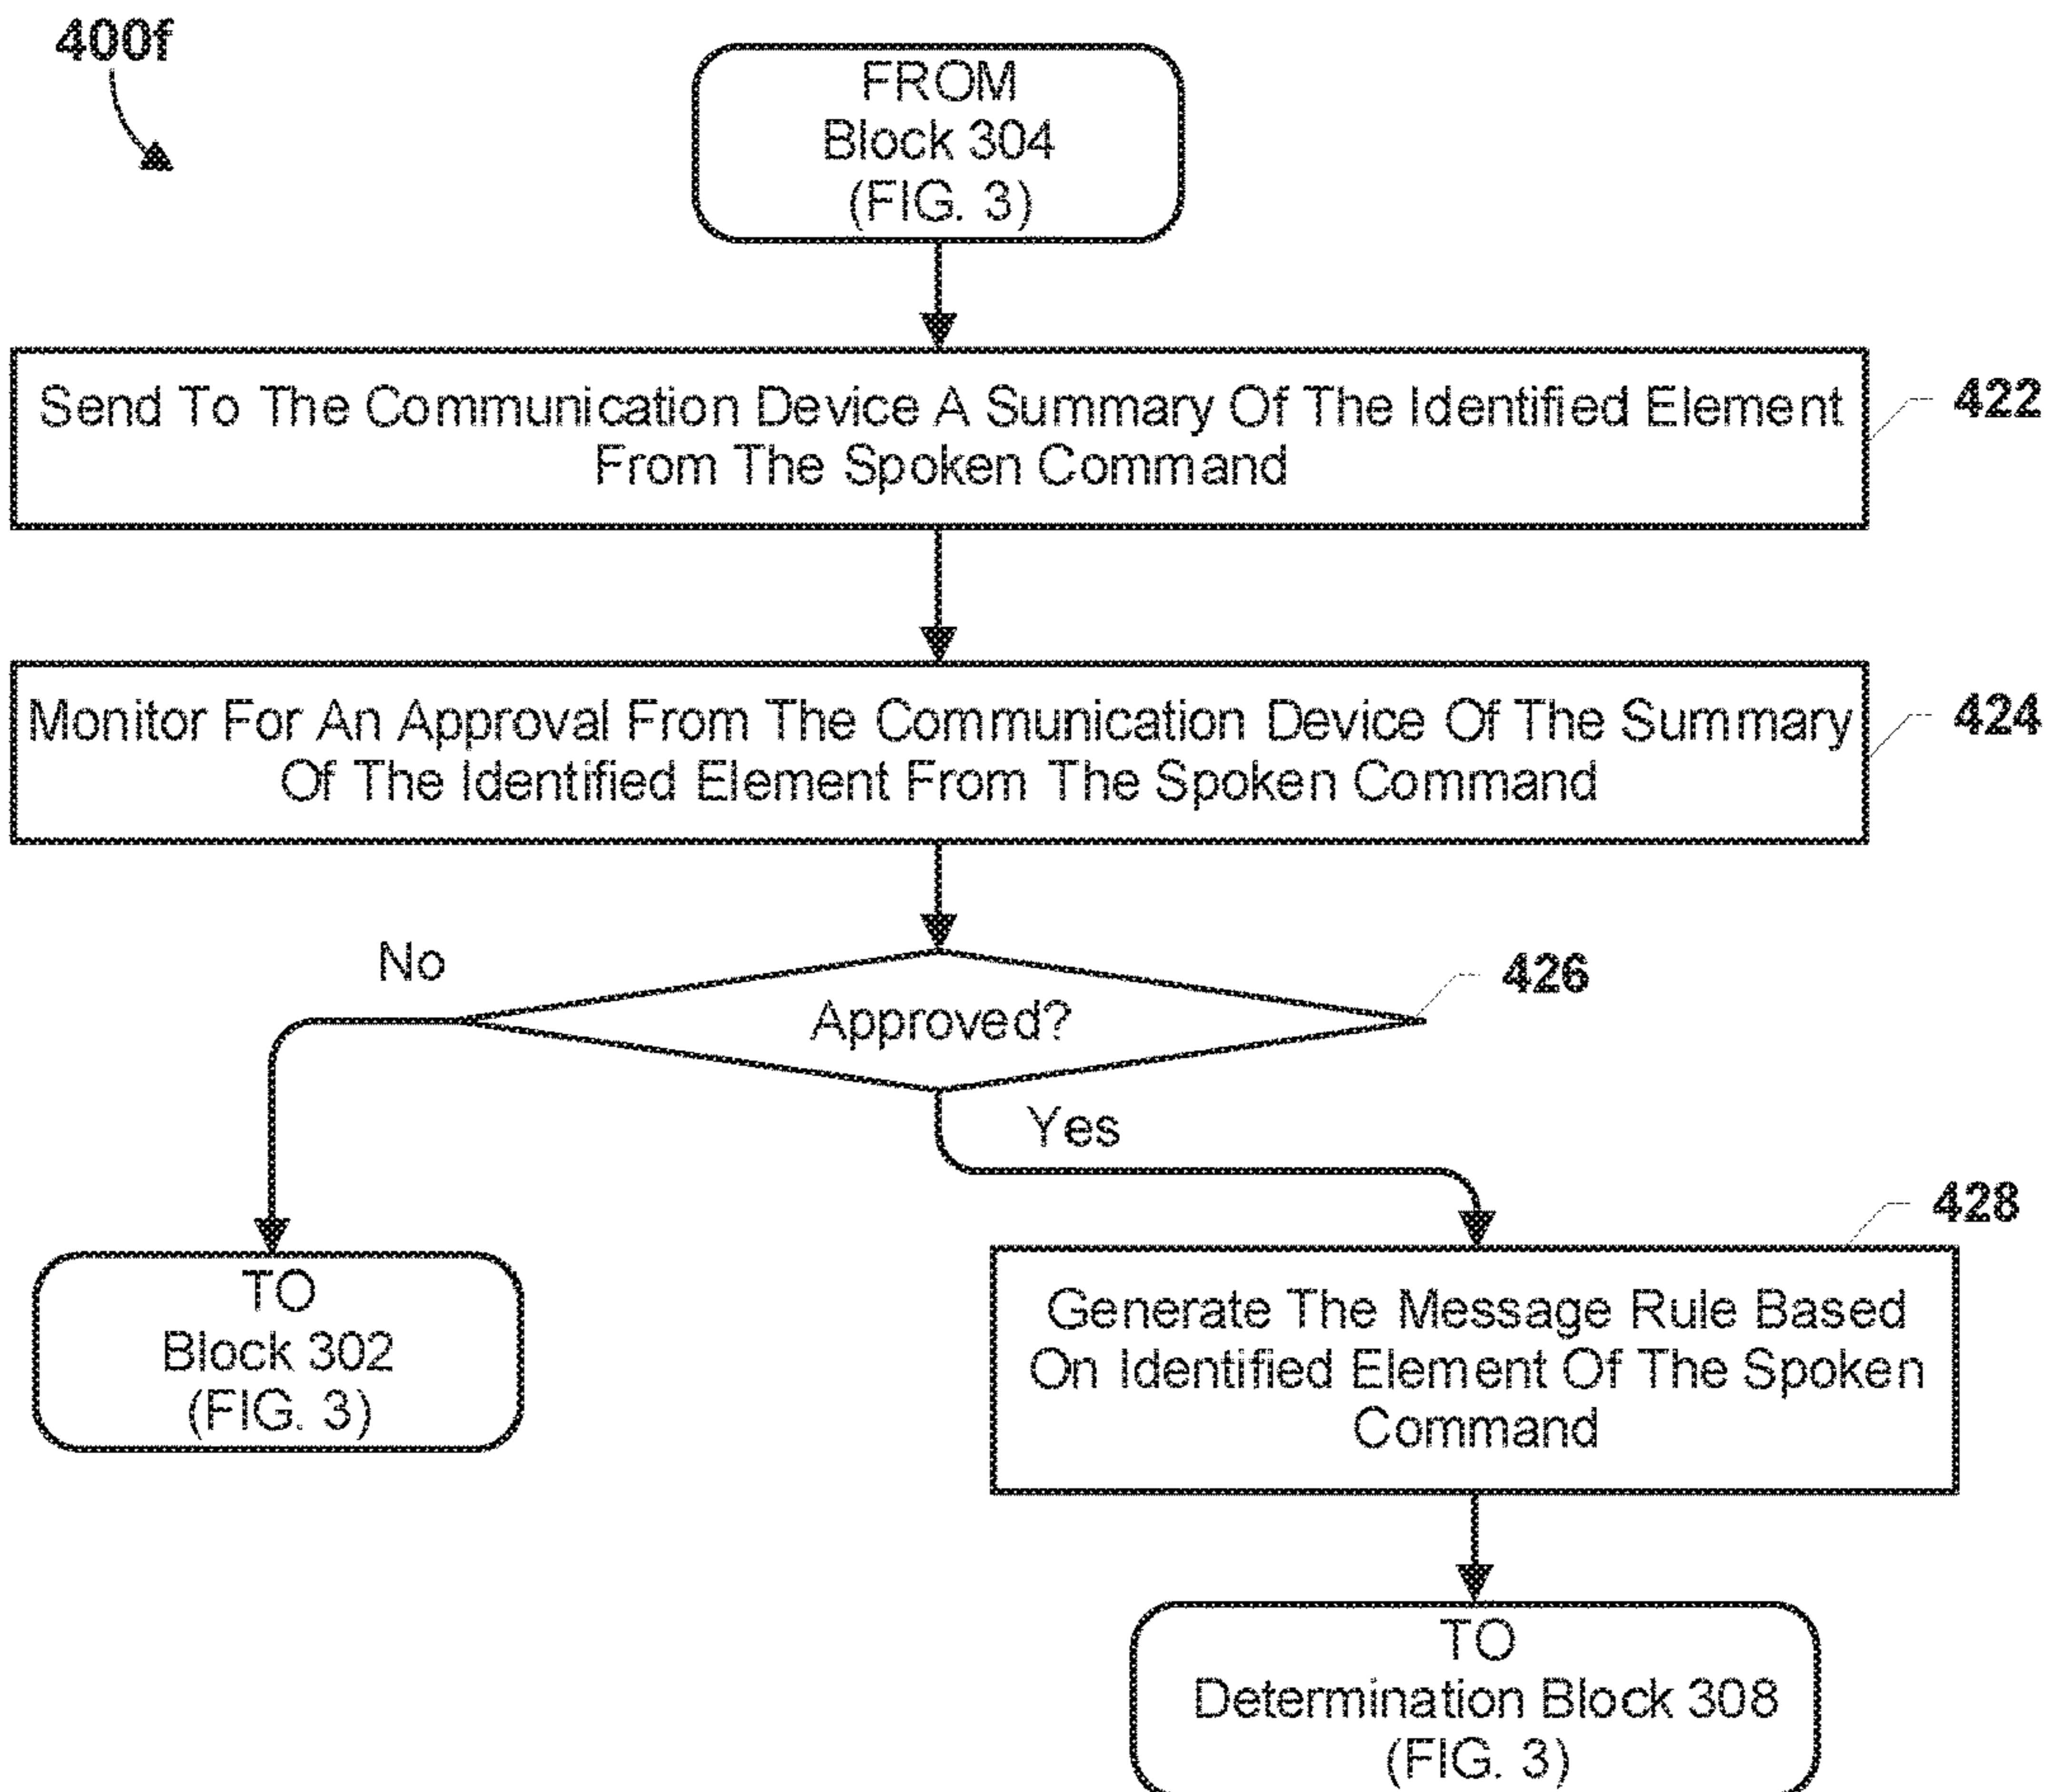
400f

FROM
Block 304
(FIG. 3)

Send To The Communication Device A Summary Of The Identified Element From The Spoken Command

422

Monitor For An Approval From The Communication Device Of The Summary Of The Identified Element From The Spoken Command

424

No

Approved?

426

Yes

428

TO
Block 302
(FIG. 3)

Generate The Message Rule Based On Identified Element Of The Spoken Command

TO
Determination Block 308
(FIG. 3)